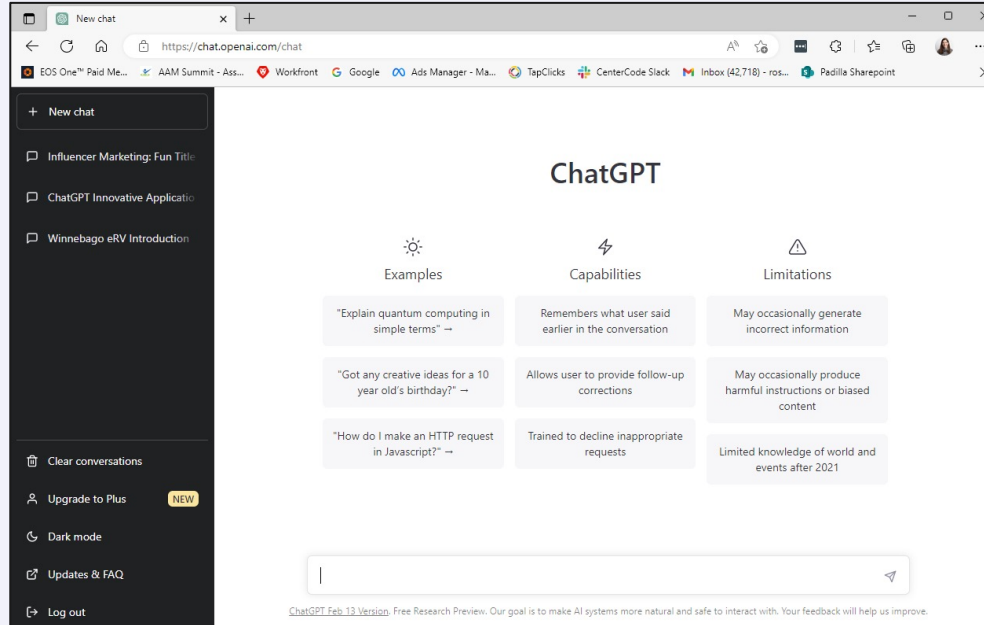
New chat

https://chat.openai.com/chat

EOS One™ Paid Me... AAM Summit - Ass... Workfront Google Ads Manager - Ma... TapClicks CenterCode Slack Inbox (42,718) - ros... Padilla Sharepoint

+ New chat

Influencer Marketing: Fun Title

ChatGPT Innovative Applicatio

Winnebago eRV Introduction

Clear conversations

Upgrade to Plus NEW

Dark mode

Updates & FAQ

Log out

ChatGPT

Examples

"Explain quantum computing in simple terms" →

"Got any creative ideas for a 10 year old's birthday?" →

"How do I make an HTTP request in Javascript?" →

Capabilities

Remembers what user said earlier in the conversation

Allows user to provide follow-up corrections

Trained to decline inappropriate requests

Limitations

May occasionally generate incorrect information

May occasionally produce harmful instructions or biased content

Limited knowledge of world and events after 2021

ChatGPT Feb 13 Version. Free Research Preview. Our goal is to make AI systems more natural and safe to interact with. Your feedback will help us improve.